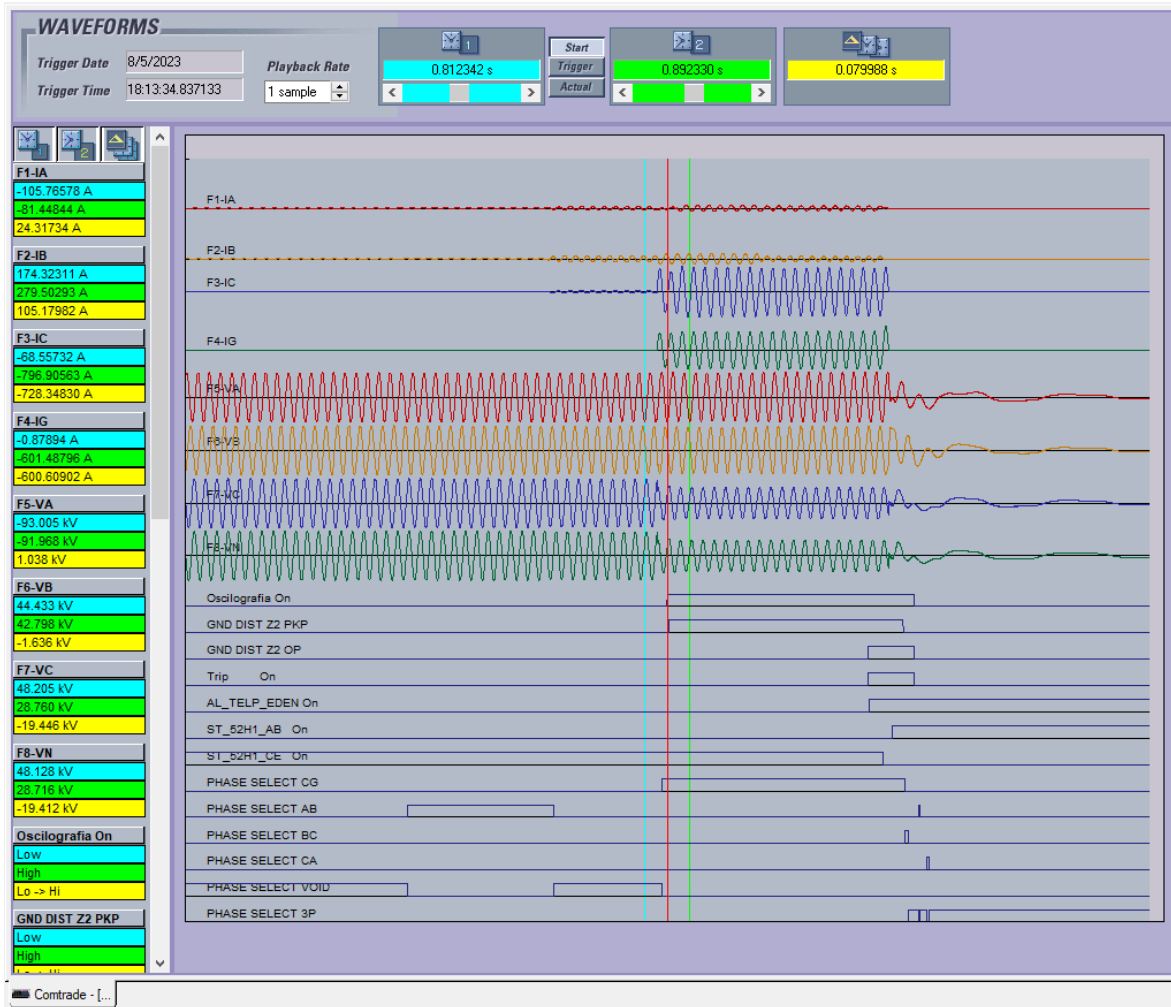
WAVEFORMS

Trigger Date 8/5/2023
Trigger Time 18:13:34.837133
Playback Rate
1 sample

1
0.812342 s

Start
Trigger
Actual

2
0.892330 s

0.079988 s

F1-IA
-105.76578 A
-81.44844 A
24.31734 A

F2-IB
174.32311 A
279.50293 A
105.17982 A

F3-IC
-68.55732 A
-796.90563 A
-728.34830 A

F4-IG
-0.87894 A
-601.48796 A
-600.60902 A

F5-VA
-93.005 kV
-91.968 kV
1.038 kV

F6-VB
44.433 kV
42.798 kV
-1.636 kV

F7-VC
48.205 kV
28.760 kV
-19.446 kV

F8-VN
48.128 kV
28.716 kV
-19.412 kV

Oscilografia On
Low
High
Lo -> Hi

GND DIST Z2 PKP
Low
High
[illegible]

F1-IA
F2-IB
F3-IC
F4-IG
F5-VA
F6-VB
F7-VC
F8-VN
Oscilografia On
GND DIST Z2 PKP
GND DIST Z2 OP
Trip On
AL_TELP_EDEN On
ST_52H1_AB On
ST_52H1_CE On
PHASE SELECT CG
PHASE SELECT AB
PHASE SELECT BC
PHASE SELECT CA
PHASE SELECT VOID
PHASE SELECT 3P

Comtrade - [...